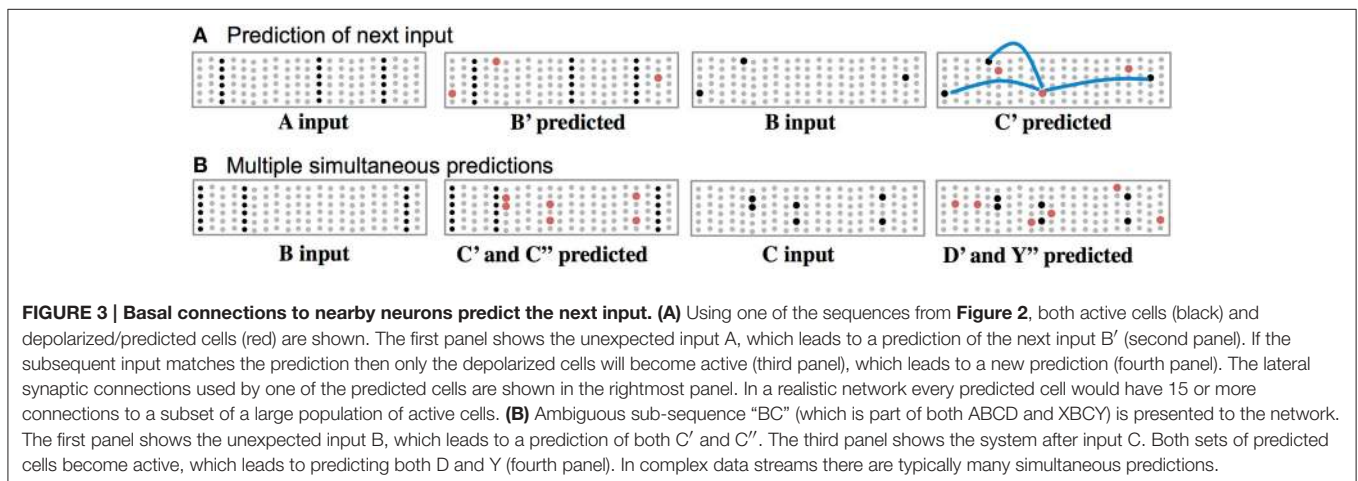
A Prediction of next input

A input

B' predicted

B input

C' predicted

B Multiple simultaneous predictions

B input

C' and C'' predicted

C input

D' and Y'' predicted

**FIGURE 3 | Basal connections to nearby neurons predict the next input. (A)** Using one of the sequences from **Figure 2**, both active cells (black) and depolarized/predicted cells (red) are shown. The first panel shows the unexpected input A, which leads to a prediction of the next input B′ (second panel). If the subsequent input matches the prediction then only the depolarized cells will become active (third panel), which leads to a new prediction (fourth panel). The lateral synaptic connections used by one of the predicted cells are shown in the rightmost panel. In a realistic network every predicted cell would have 15 or more connections to a subset of a large population of active cells. **(B)** Ambiguous sub-sequence "BC" (which is part of both ABCD and XBCY) is presented to the network. The first panel shows the unexpected input B, which leads to a prediction of both C′ and C′′. The third panel shows the system after input C. Both sets of predicted cells become active, which leads to predicting both D and Y (fourth panel). In complex data streams there are typically many simultaneous predictions.